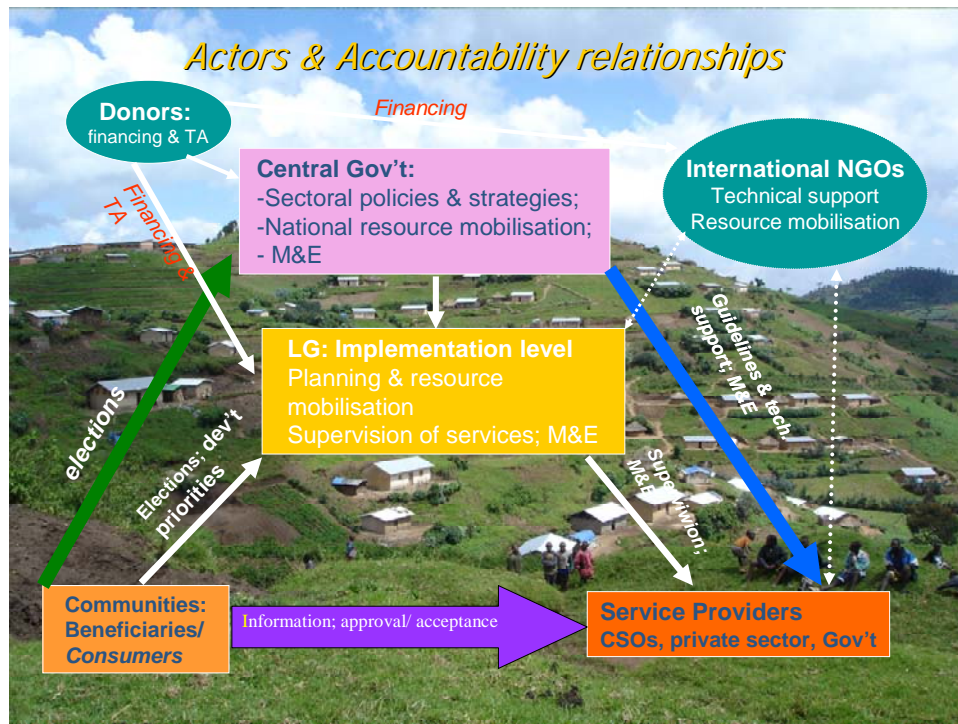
Actors & Accountability relationships

Donors:
financing & TA

Financing

Central Gov't:
-Sectoral policies & strategies;
-National resource mobilisation;
- M&E

International NGOs
Technical support
Resource mobilisation

Financing & TA

LG: Implementation level
Planning & resource mobilisation
Supervision of services; M&E

Guidelines & tech support; M&E

elections

Elections; dev't priorities

Supervision; M&E

Communities: Beneficiaries/ Consumers

Information; approval/ acceptance

Service Providers
CSOs, private sector, Gov't